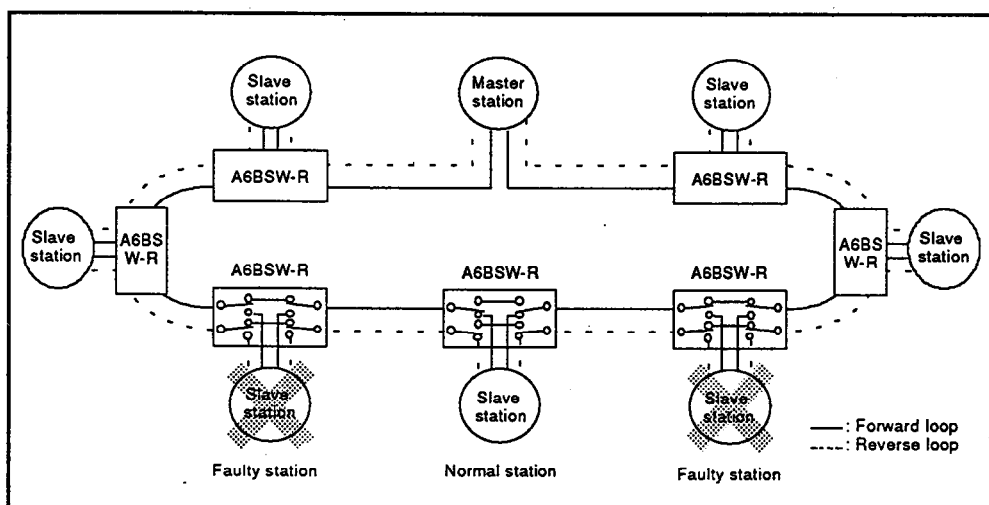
Slave station

Master station

Slave station

A6BSW-R

A6BSW-R

Slave station

A6BS W-R

A6BS W-R

Slave station

A6BSW-R

A6BSW-R

A6BSW-R

Slave station

Slave station

Slave station

Faulty station

Normal station

Faulty station

——: Forward loop
-----: Reverse loop